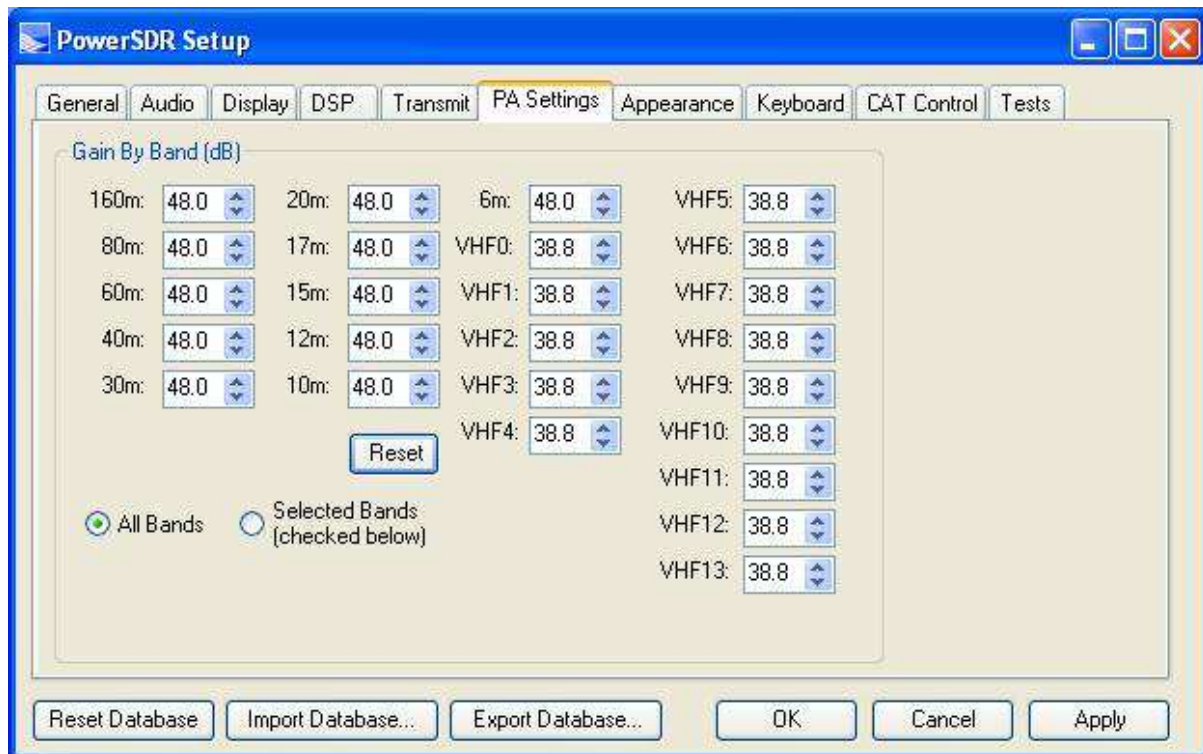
PowerSDR Setup

General | Audio | Display | DSP | Transmit | PA Settings | Appearance | Keyboard | CAT Control | Tests

Gain By Band (dB)

160m: 48.0
80m: 48.0
60m: 48.0
40m: 48.0
30m: 48.0

20m: 48.0
17m: 48.0
15m: 48.0
12m: 48.0
10m: 48.0

6m: 48.0
VHF0: 38.8
VHF1: 38.8
VHF2: 38.8
VHF3: 38.8
VHF4: 38.8

VHF5: 38.8
VHF6: 38.8
VHF7: 38.8
VHF8: 38.8
VHF9: 38.8
VHF10: 38.8
VHF11: 38.8
VHF12: 38.8
VHF13: 38.8

Reset

All Bands
Selected Bands (checked below)

Reset Database | Import Database... | Export Database... | OK | Cancel | Apply